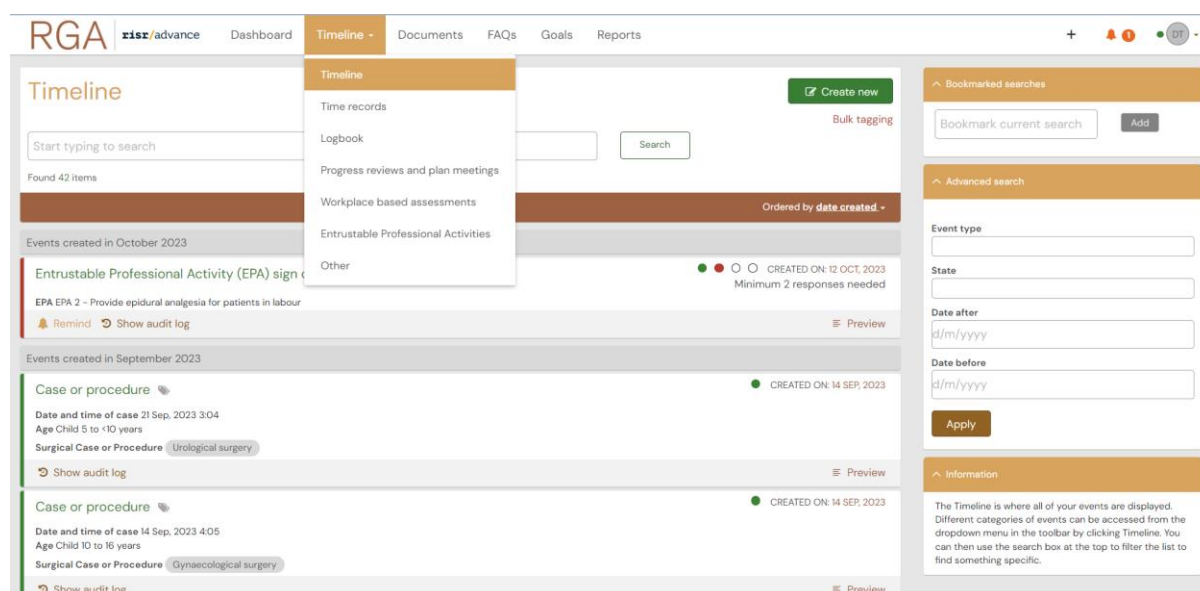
RGA risr/advance Dashboard Timeline Documents FAQs Goals Reports + 1 DT

Timeline

Time records

Logbook

Progress reviews and plan meetings

Workplace based assessments

Entrustable Professional Activities

Other

Timeline

Create new

Bulk tagging

Start typing to search

Search

Found 42 items

Ordered by date created

Events created in October 2023

Entrustable Professional Activity (EPA) sign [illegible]

CREATED ON: 12 OCT, 2023
Minimum 2 responses needed

EPA EPA 2 - Provide epidural analgesia for patients in labour

Remind Show audit log

Preview

Events created in September 2023

Case or procedure

CREATED ON: 14 SEP, 2023

Date and time of case 21 Sep, 2023 3:04
Age Child 5 to <10 years
Surgical Case or Procedure Urological surgery

Show audit log

Preview

Case or procedure

CREATED ON: 14 SEP, 2023

Date and time of case 14 Sep, 2023 4:05
Age Child 10 to 16 years
Surgical Case or Procedure Gynaecological surgery

Show audit log

Preview

Bookmarked searches

Bookmark current search

Add

Advanced search

Event type

State

Date after

d/m/yyyy

Date before

d/m/yyyy

Apply

Information

The Timeline is where all of your events are displayed. Different categories of events can be accessed from the dropdown menu in the toolbar by clicking Timeline. You can then use the search box at the top to filter the list to find something specific.